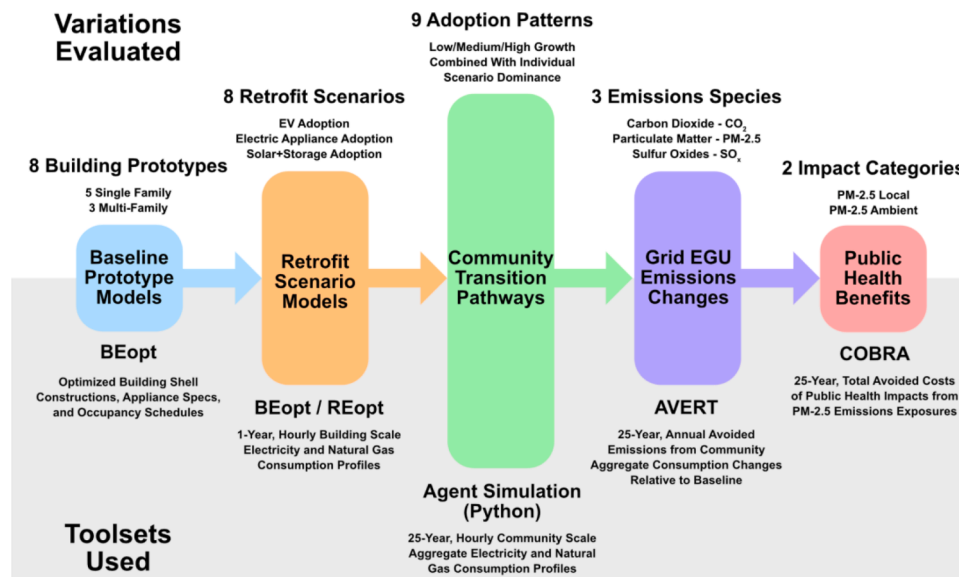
Variations Evaluated

9 Adoption Patterns

Low/Medium/High Growth Combined With Individual Scenario Dominance

8 Retrofit Scenarios

EV Adoption
Electric Appliance Adoption
Solar+Storage Adoption

3 Emissions Species

Carbon Dioxide - $CO_2$
Particulate Matter - PM-2.5
Sulfur Oxides - $SO_x$

8 Building Prototypes

5 Single Family
3 Multi-Family

2 Impact Categories

PM-2.5 Local
PM-2.5 Ambient

Baseline Prototype Models

Retrofit Scenario Models

Community Transition Pathways

Grid EGU Emissions Changes

Public Health Benefits

BEopt

Optimized Building Shell Constructions, Appliance Specs, and Occupancy Schedules

BEopt / REopt

1-Year, Hourly Building Scale Electricity and Natural Gas Consumption Profiles

COBRA

25-Year, Total Avoided Costs of Public Health Impacts from PM-2.5 Emissions Exposures

AVERT

25-Year, Annual Avoided Emissions from Community Aggregate Consumption Changes Relative to Baseline

Agent Simulation (Python)

25-Year, Hourly Community Scale Aggregate Electricity and Natural Gas Consumption Profiles

Toolsets Used